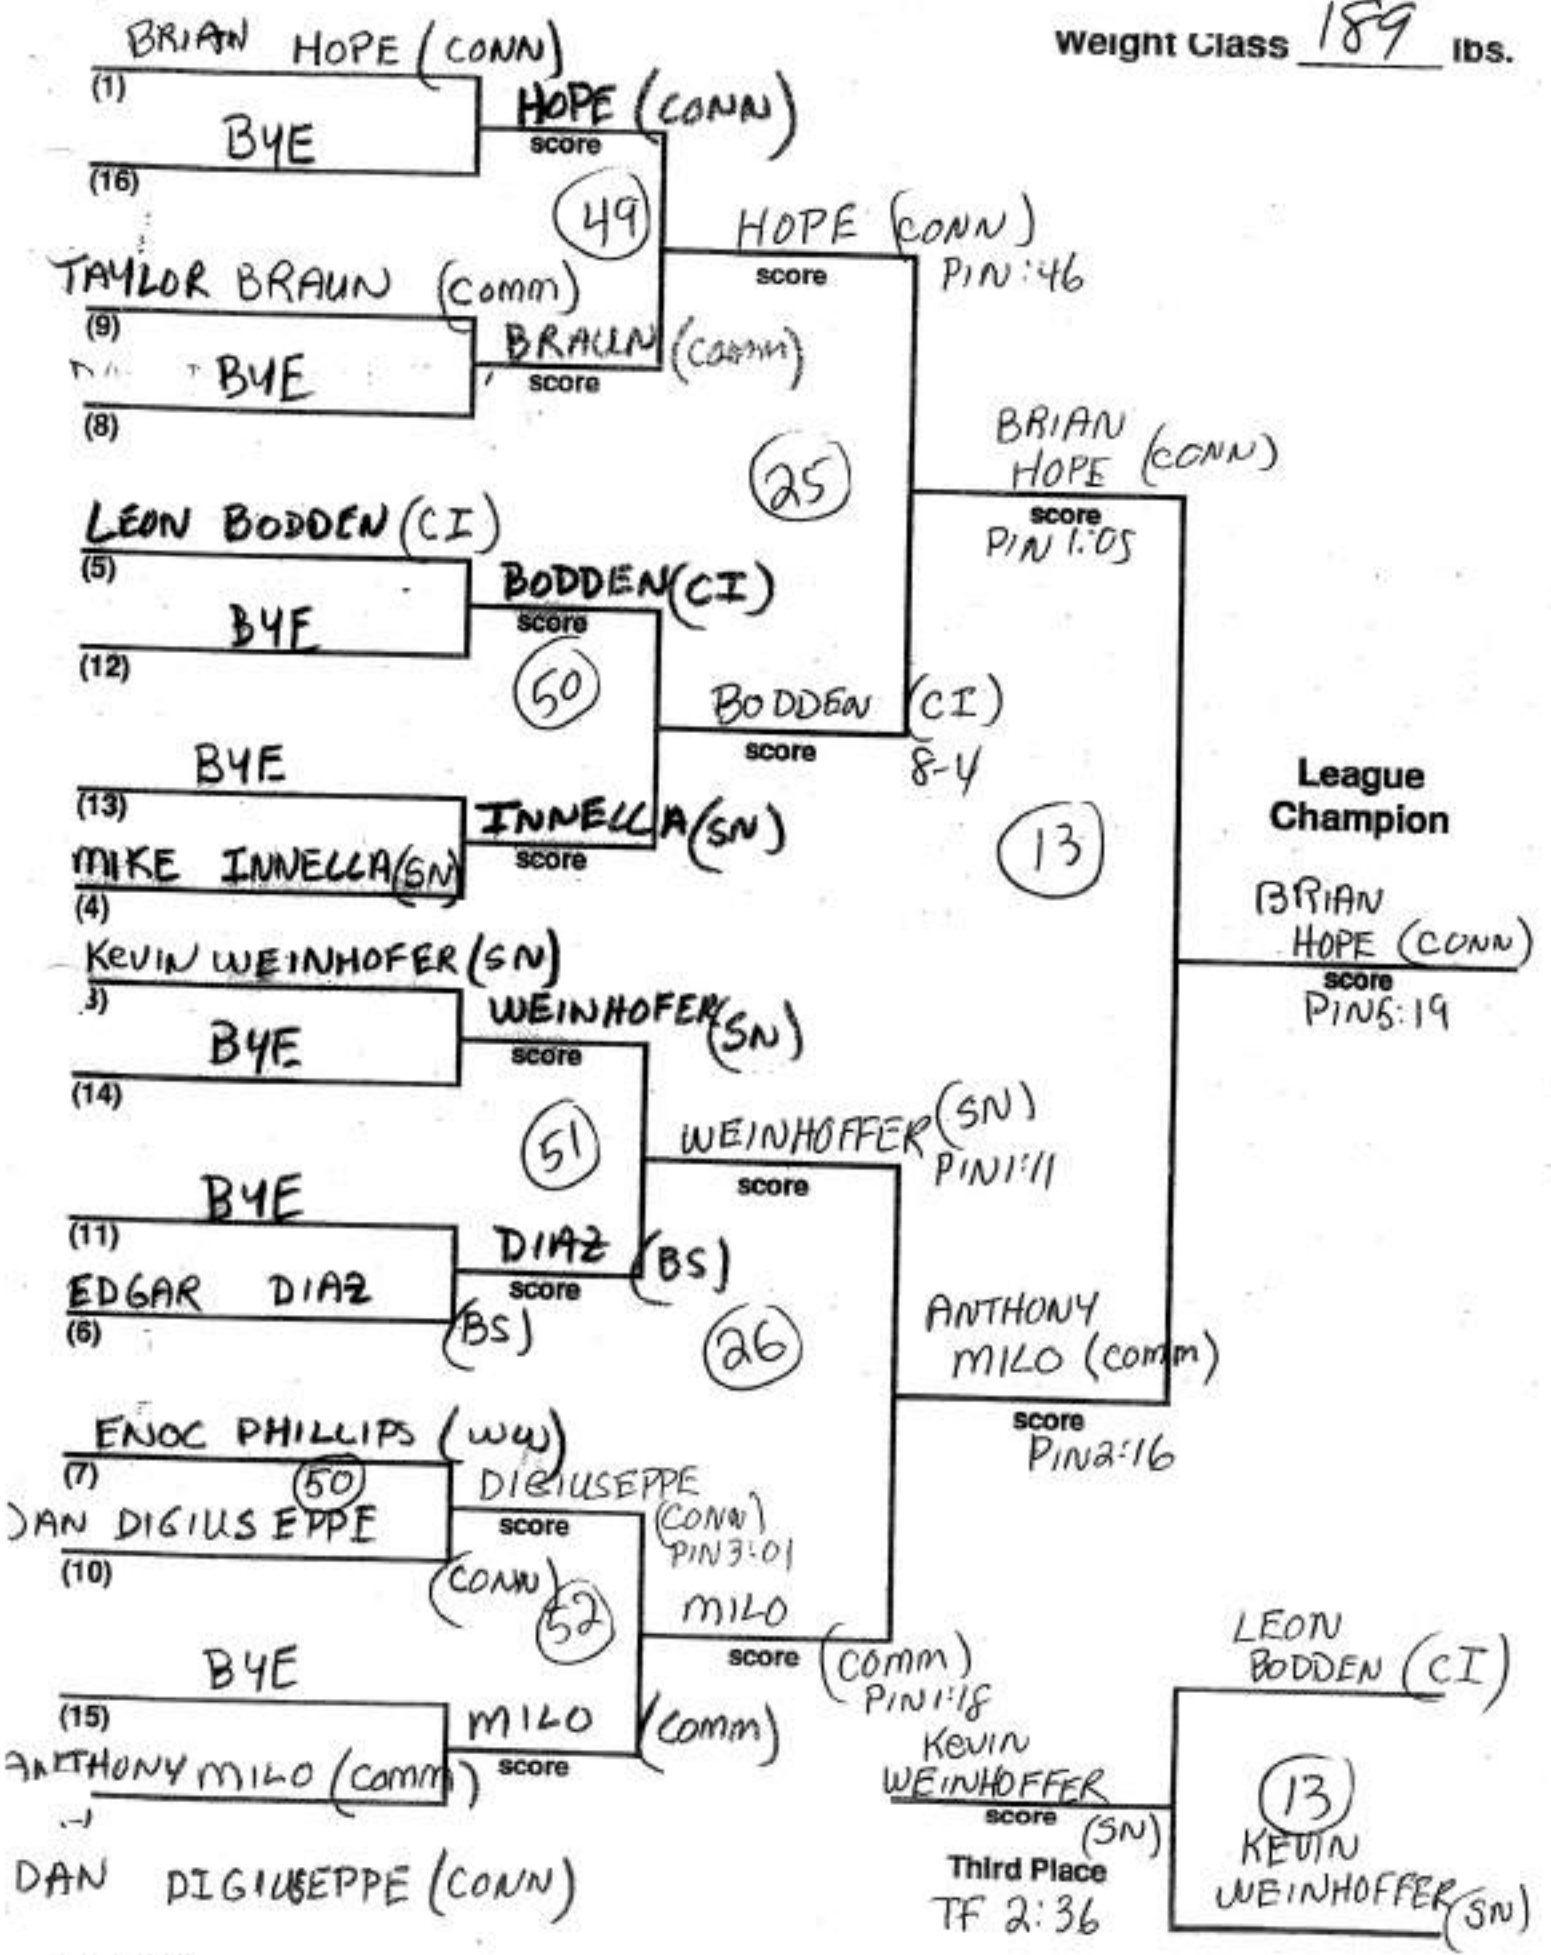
Weight Class 189 lbs.

BRIAN HOPE (CONN)
(1)
BYE
(16)
HOPE (CONN)
score
49
HOPE (CONN)
score
PIN :46
TAYLOR BRAUN (COMM)
(9)
BYE
(8)
BRAUN (COMM)
score
25
BRIAN HOPE (CONN)
score
PIN 1:05
LEON BODDEN (CI)
(5)
BYE
(12)
BODDEN (CI)
score
50
BODDEN (CI)
score
8-4
BYE
(13)
MIKE INNELLA (SN)
(4)
INNELLA (SN)
score
13
League Champion
BRIAN HOPE (CONN)
score
PIN 5:19
KEVIN WEINHOFER (SN)
3)
BYE
(14)
WEINHOFER (SN)
score
51
WEINHOFFER (SN)
score
PIN 1:11
BYE
(11)
EDGAR DIAZ (BS)
(6)
DIAZ (BS)
score
26
ANTHONY MILO (COMM)
score
PIN 2:16
ENOC PHILLIPS (WW)
(7)
50
DAN DIGIUSEPPE (CONN)
(10)
DIGIUSEPPE (CONN)
score
PIN 3:01
52
MILO
score
(COMM)
PIN 1:18
BYE
(15)
ANTHONY MILO (COMM)
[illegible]
MILO (COMM)
score
DAN DIGIUSEPPE (CONN)
LEON BODDEN (CI)
KEVIN WEINHOFFER (SN)
score
Third Place
TF 2:36
13
KEVIN WEINHOFFER (SN)